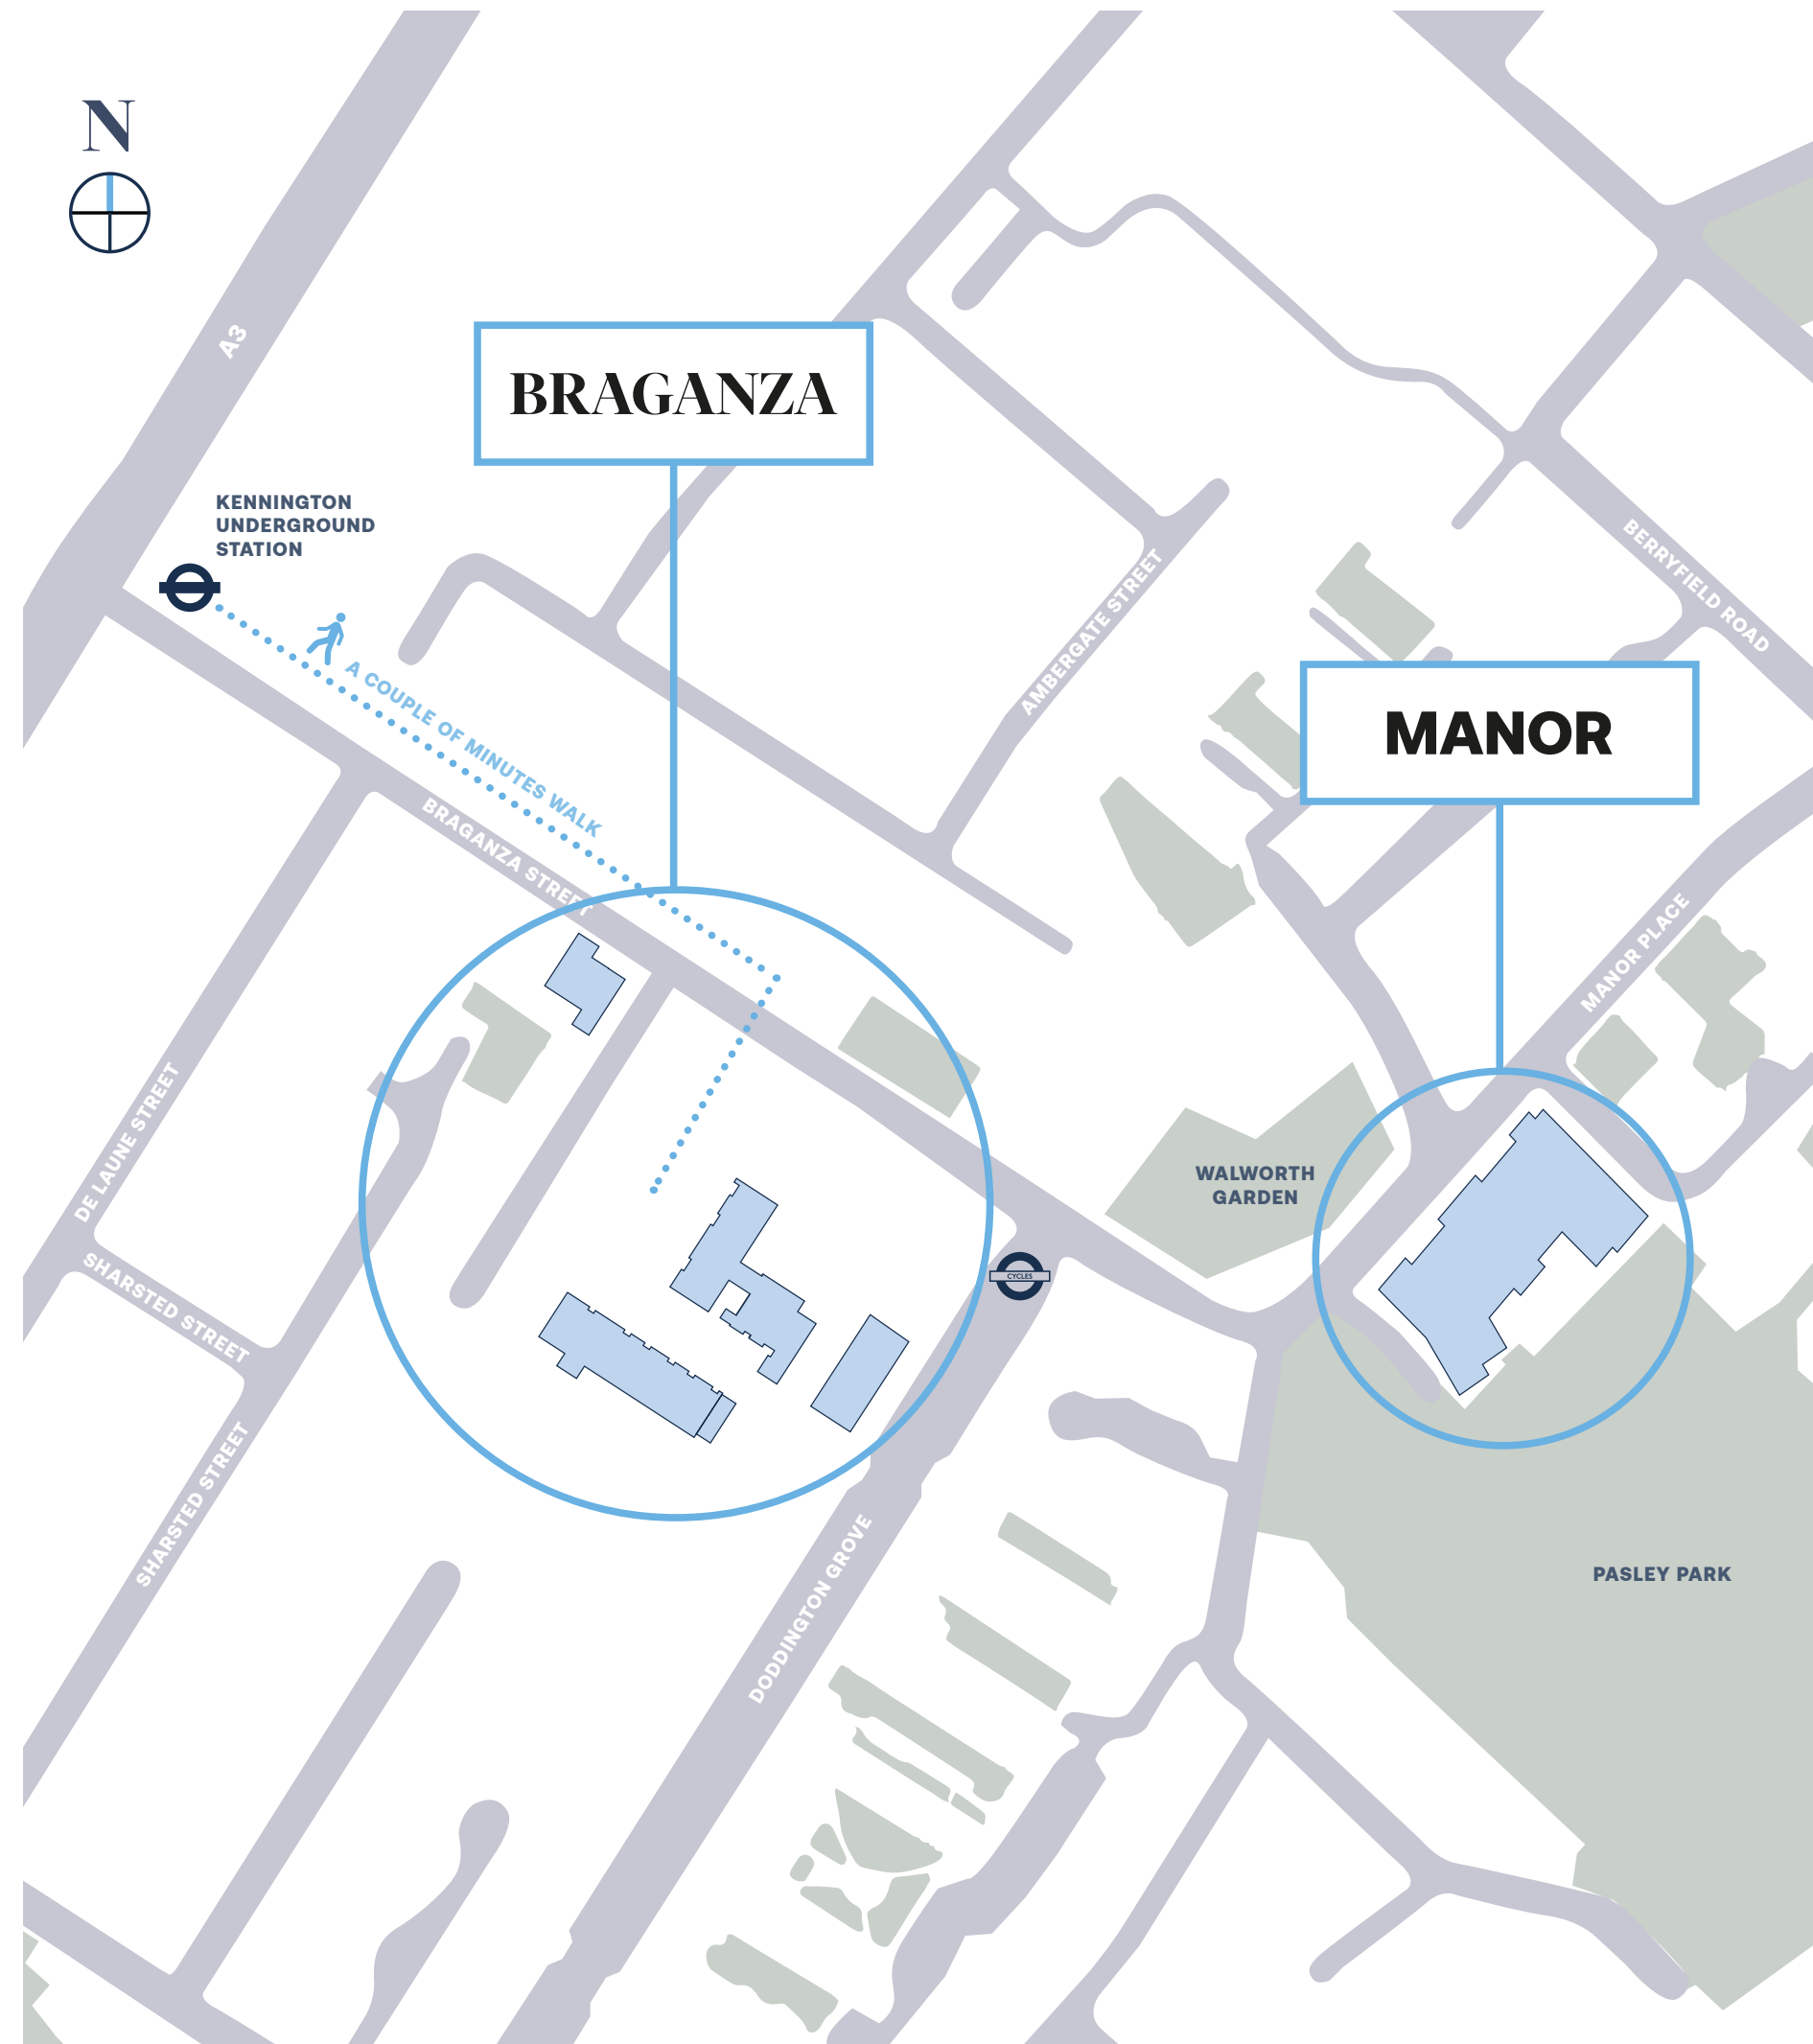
N

A3

BRAGANZA

KENNINGTON UNDERGROUND STATION

A COUPLE OF MINUTES WALK

AMBERGATE STREET

BERRYFIELD ROAD

MANOR

BRAGANZA STREET

MANOR PLACE

DE LAUNE STREET

WALWORTH GARDEN

CYCLES

SHARSTED STREET

SHARSTED STREET

DODDINGTON GROVE

PASLEY PARK